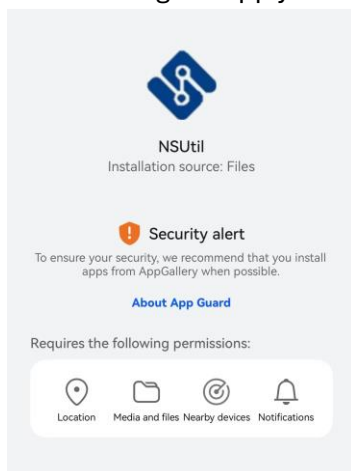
NSUtil
Installation source: Files

Security alert
To ensure your security, we recommend that you install apps from AppGallery when possible.

About App Guard

Requires the following permissions:

Location Media and files Nearby devices Notifications